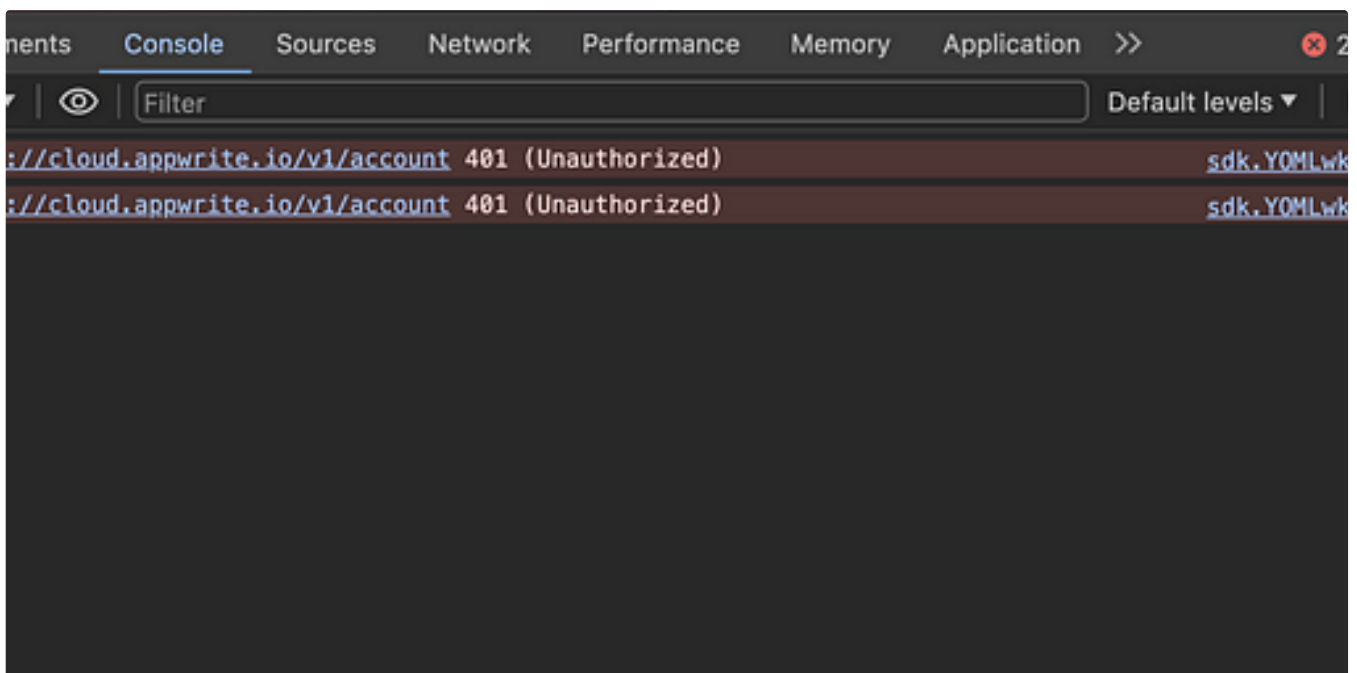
ments Console Sources Network Performance Memory Application >> 2

Filter Default levels ▼

://cloud.appwrite.io/v1/account 401 (Unauthorized) sdk.YOMLwk

://cloud.appwrite.io/v1/account 401 (Unauthorized) sdk.YOMLwk